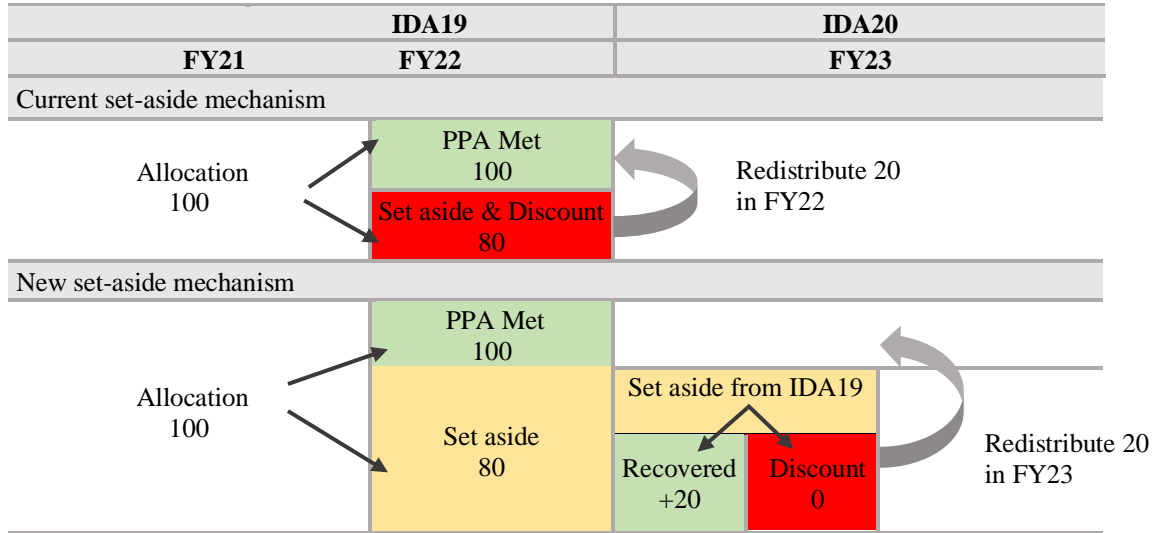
| IDA19 | | IDA20 |
|---|---|---|
| FY21 | FY22 | FY23 |

Current set-aside mechanism

Allocation 100

PPA Met 100

Set aside & Discount 80

Redistribute 20 in FY22

New set-aside mechanism

Allocation 100

PPA Met 100

Set aside 80

Set aside from IDA19

Recovered +20

Discount 0

Redistribute 20 in FY23